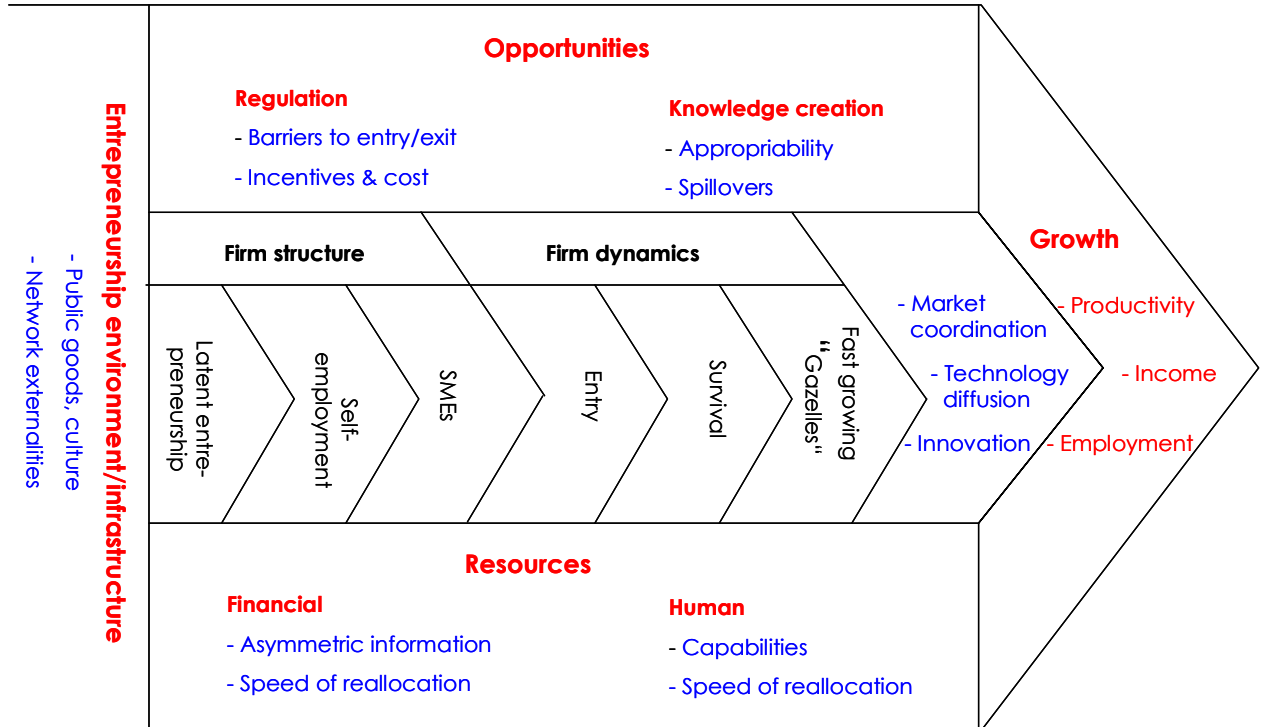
Entrepreneurship environment/infrastructure

- Public goods, culture

- Network externalities

Opportunities

Regulation

- Barriers to entry/exit

- Incentives & cost

Knowledge creation

- Appropriability

- Spillovers

Firm structure

Firm dynamics

Latent entrepreneurship

Self-employment

SMEs

Entry

Survival

Fast growing "Gazelles"

- Market coordination

- Technology diffusion

- Innovation

Growth

- Productivity

- Income

- Employment

Resources

Financial

- Asymmetric information

- Speed of reallocation

Human

- Capabilities

- Speed of reallocation